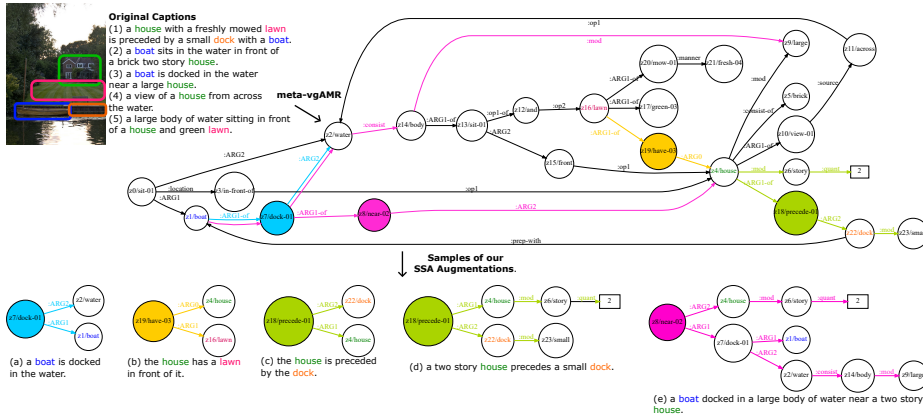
Original Captions
(1) a house with a freshly mowed lawn is preceded by a small dock with a boat.
(2) a boat sits in the water in front of a brick two story house.
(3) a boat is docked in the water near a large house.
(4) a view of a house from across the water.
(5) a large body of water sitting in front of a house and green lawn.

meta-vgAMR

:op1
:mod
z9/large
z11/across
:manner
z20/mow-01
z21/fresh-04
:ARG1-of
:mod
z2/water
:consist
z14/body
:ARG1-of
z13/sit-01
:op1-of
z12/and
:op2
z16/lawn
:ARG1-of
z17/green-03
:source
z5/brick
:consist-of
z10/view-01
:ARG1-of
:ARG2
z19/have-03
:ARG0
:ARG1
z15/front
:op1
z4/house
:mod
z6/story
:quant
2
:ARG2
:location
z0/sit-01
z3/in-front-of
:op1
:ARG1
:ARG1-of
z18/precede-01
:ARG2
z1/boat
:ARG1-of
z7/dock-01
:ARG1-of
z8/near-02
:ARG2
z22/dock
:mod
z23/small
:prep-with

Samples of our SSA Augmentations.

z7/dock-01
:ARG2
z2/water
:ARG1
z1/boat
(a) a boat is docked in the water.

z19/have-03
:ARG0
z4/house
:ARG1
z16/lawn
(b) the house has a lawn in front of it.

z18/precede-01
:ARG1
z22/dock
:ARG2
z4/house
(c) the house is preceded by the dock.

z18/precede-01
:ARG1
z4/house
:mod
z6/story
:quant
2
:ARG2
z22/dock
:mod
z23/small
(d) a two story house precedes a small dock.

z8/near-02
:ARG2
z4/house
:mod
z6/story
:quant
2
:ARG1
z7/dock-01
:ARG1
z1/boat
:ARG2
z2/water
:consist
z14/body
:mod
z9/large
(e) a boat docked in a large body of water near a two story house.